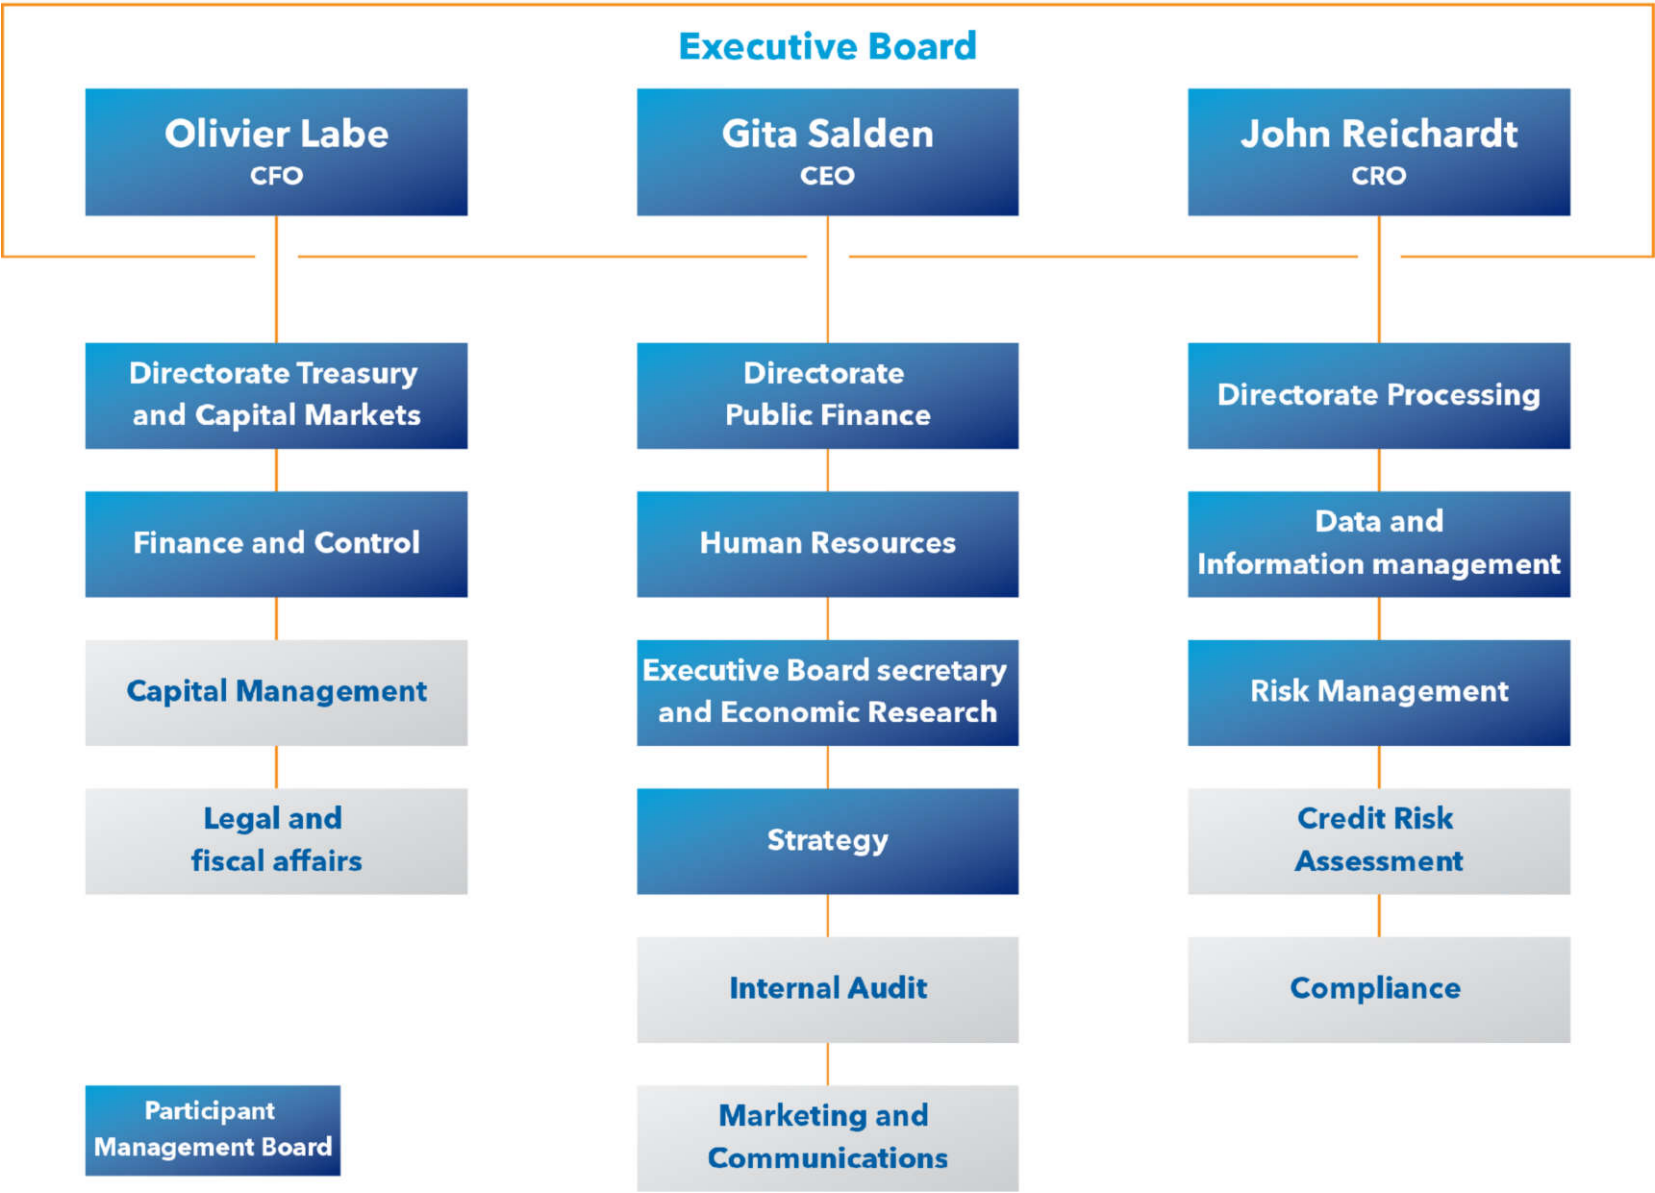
Executive Board

Olivier Labe
CFO

Gita Salden
CEO

John Reichardt
CRO

Directorate Treasury and Capital Markets

Finance and Control

Capital Management

Legal and fiscal affairs

Directorate Public Finance

Human Resources

Executive Board secretary and Economic Research

Strategy

Internal Audit

Marketing and Communications

Directorate Processing

Data and Information management

Risk Management

Credit Risk Assessment

Compliance

Participant Management Board